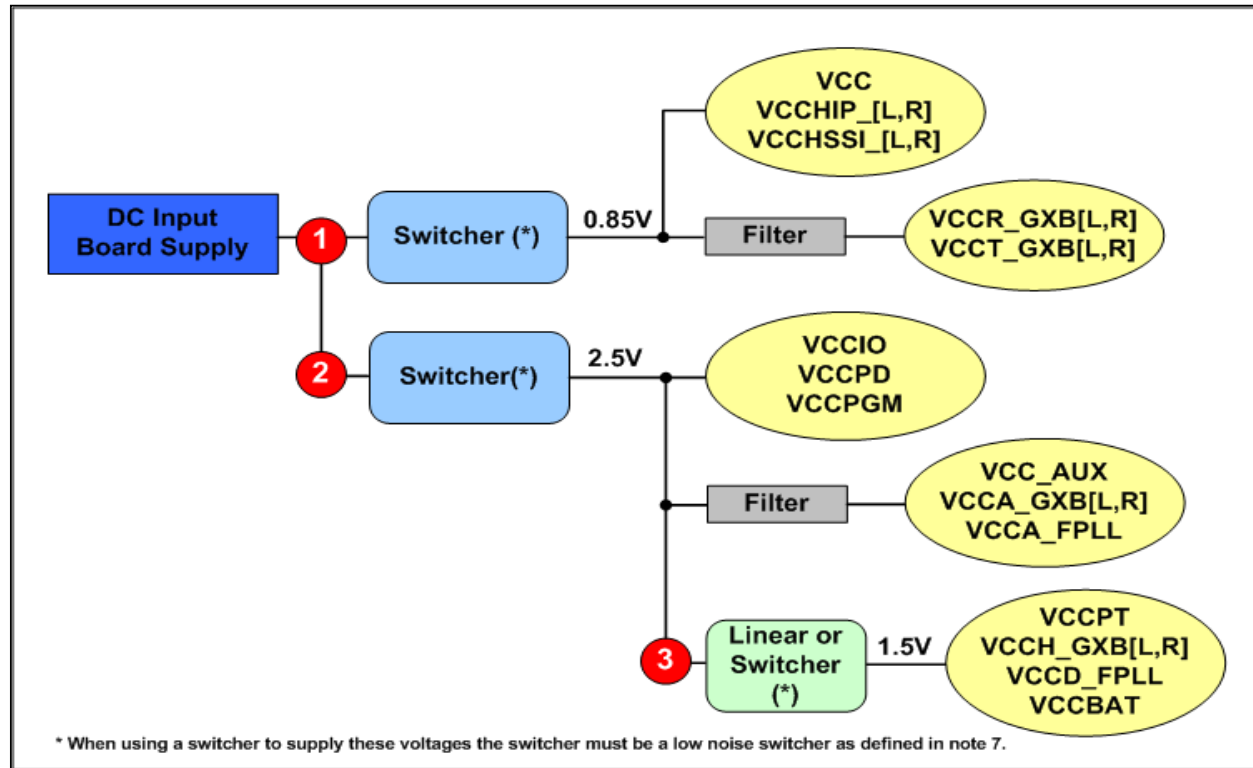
DC Input Board Supply

1

Switcher (*)

0.85V

VCC
VCCHIP_[L,R]
VCCHSSI_[L,R]

Filter

VCCR_GXB[L,R]
VCCT_GXB[L,R]

2

Switcher(*)

2.5V

VCCIO
VCCPD
VCCPGM

Filter

VCC_AUX
VCCA_GXB[L,R]
VCCA_FPLL

3

Linear or Switcher (*)

1.5V

VCCPT
VCCH_GXB[L,R]
VCCD_FPLL
VCCBAT

* When using a switcher to supply these voltages the switcher must be a low noise switcher as defined in note 7.